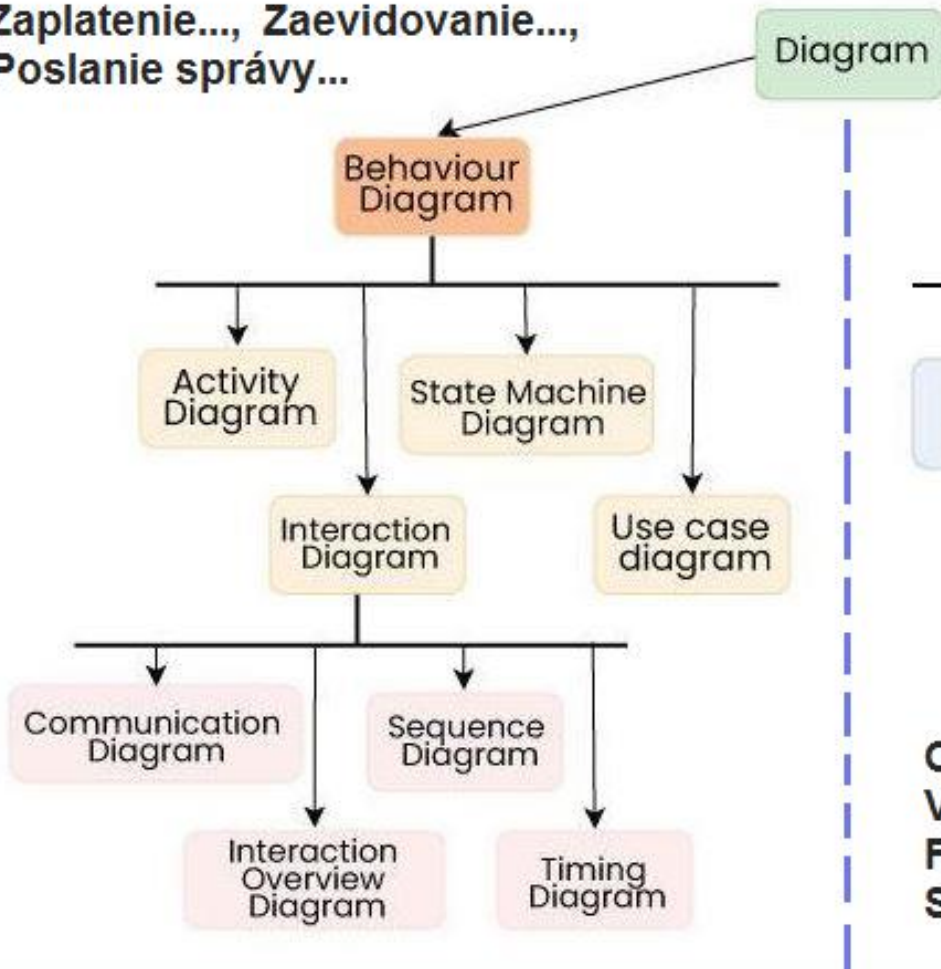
Zaplatenie..., Zaevidovanie..., Poslanie správy...

Diagram

Behaviour Diagram

Activity Diagram

State Machine Diagram

Interaction Diagram

Use case diagram

Communication Diagram

Sequence Diagram

Interaction Overview Diagram

Timing Diagram

C
V
F
S